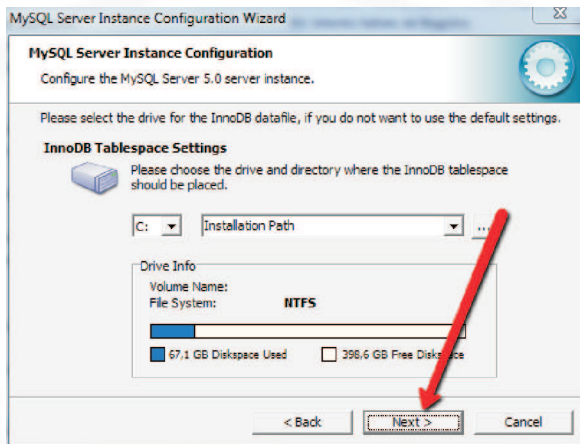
MySQL Server Instance Configuration Wizard

MySQL Server Instance Configuration

Configure the MySQL Server 5.0 server instance.

Please select the drive for the InnoDB datafile, if you do not want to use the default settings.

InnoDB Tablespace Settings

Please choose the drive and directory where the InnoDB tablespace should be placed.

C:

Installation Path

...

Drive Info

Volume Name:

File System: NTFS

67,1 GB Diskspace Used

398,6 GB Free Disks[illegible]

< Back

Next >

Cancel